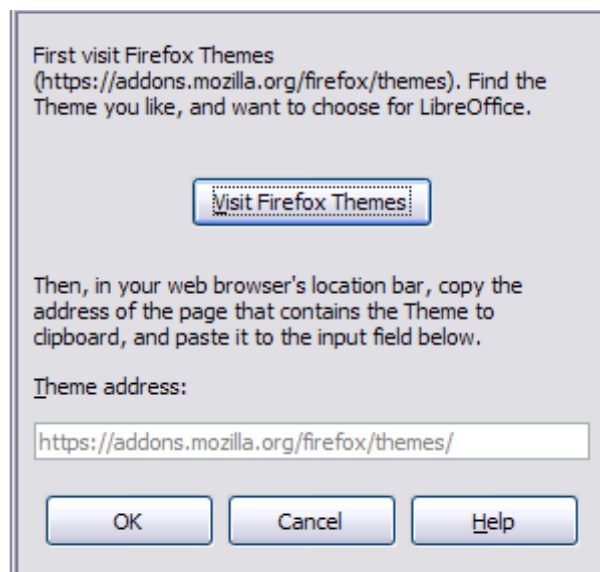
First visit Firefox Themes (https://addons.mozilla.org/firefox/themes). Find the Theme you like, and want to choose for LibreOffice.

Visit Firefox Themes

Then, in your web browser's location bar, copy the address of the page that contains the Theme to clipboard, and paste it to the input field below.

Theme address:

https://addons.mozilla.org/firefox/themes/

OK

Cancel

Help